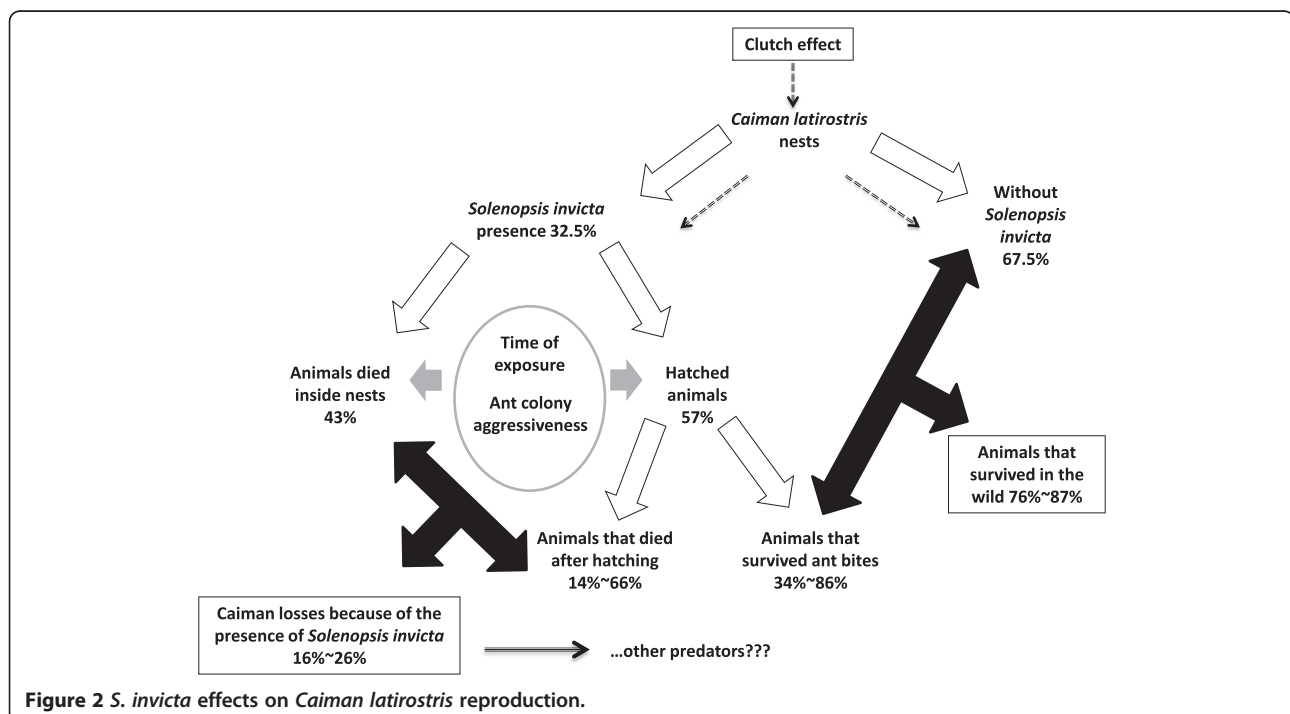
Clutch effect

Caiman latirostris nests

Solenopsis invicta presence 32.5%

Without Solenopsis invicta 67.5%

Time of exposure

Ant colony aggressiveness

Animals died inside nests 43%

Hatched animals 57%

Animals that survived in the wild 76%~87%

Animals that died after hatching 14%~66%

Animals that survived ant bites 34%~86%

Caiman losses because of the presence of Solenopsis invicta 16%~26%

...other predators???

Figure 2 S. invicta effects on Caiman latirostris reproduction.